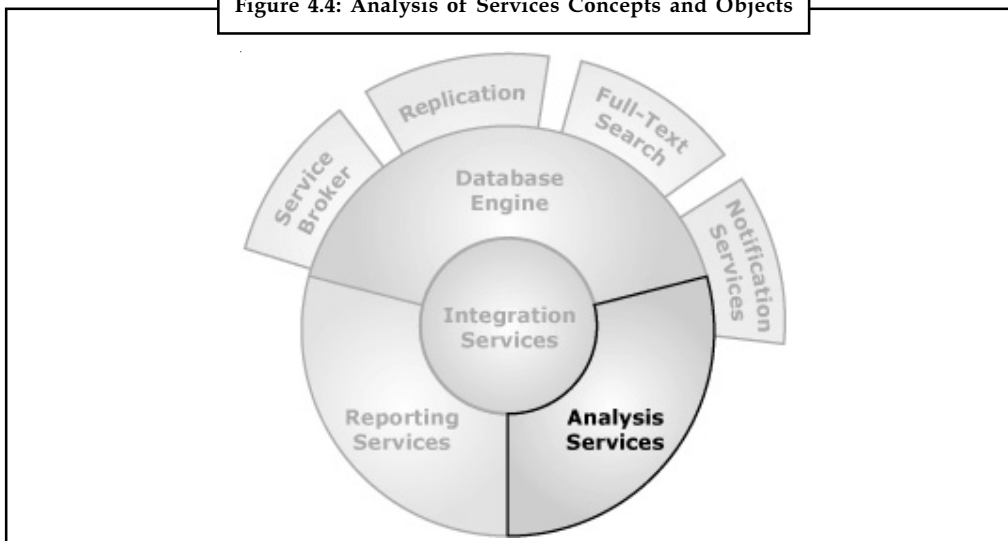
Figure 4.4: Analysis of Services Concepts and Objects

Service Broker

Replication

Full-Text Search

Notification Services

Database Engine

Integration Services

Reporting Services

Analysis Services